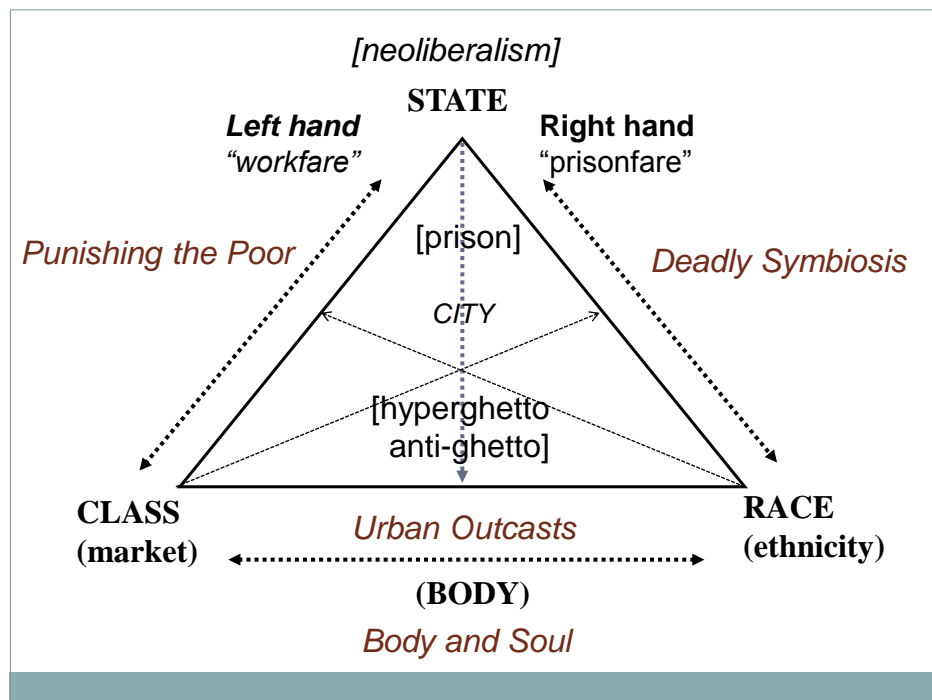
[neoliberalism]

STATE

Left hand
"workfare"

Right hand
"prisonfare"

Punishing the Poor

Deadly Symbiosis

[prison]

CITY

[hyperghetto
anti-ghetto]

CLASS
(market)

Urban Outcasts

RACE
(ethnicity)

(BODY)

Body and Soul